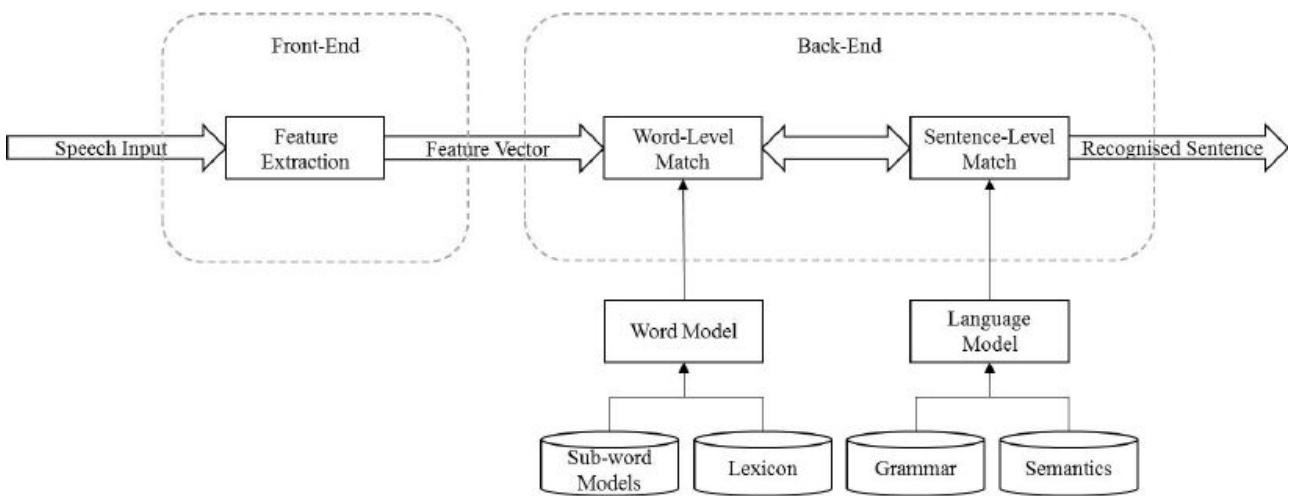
Front-End

Back-End

Speech Input

Feature Extraction

Feature Vector

Word-Level Match

Sentence-Level Match

Recognised Sentence

Word Model

Language Model

Sub-word Models

Lexicon

Grammar

Semantics